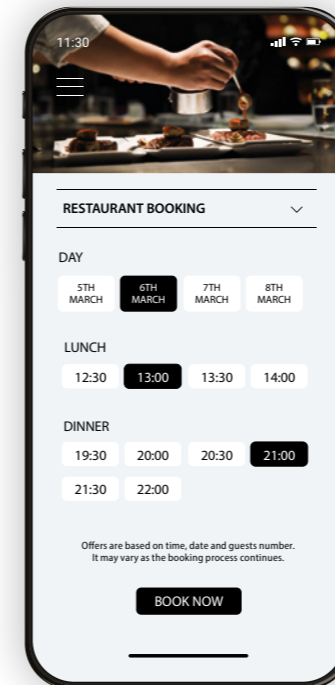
11:30

RESTAURANT BOOKING

DAY

5TH MARCH
6TH MARCH
7TH MARCH
8TH MARCH

LUNCH

12:30
13:00
13:30
14:00

DINNER

19:30
20:00
20:30
21:00
21:30
22:00

Offers are based on time, date and guests number. It may vary as the booking process continues.

BOOK NOW